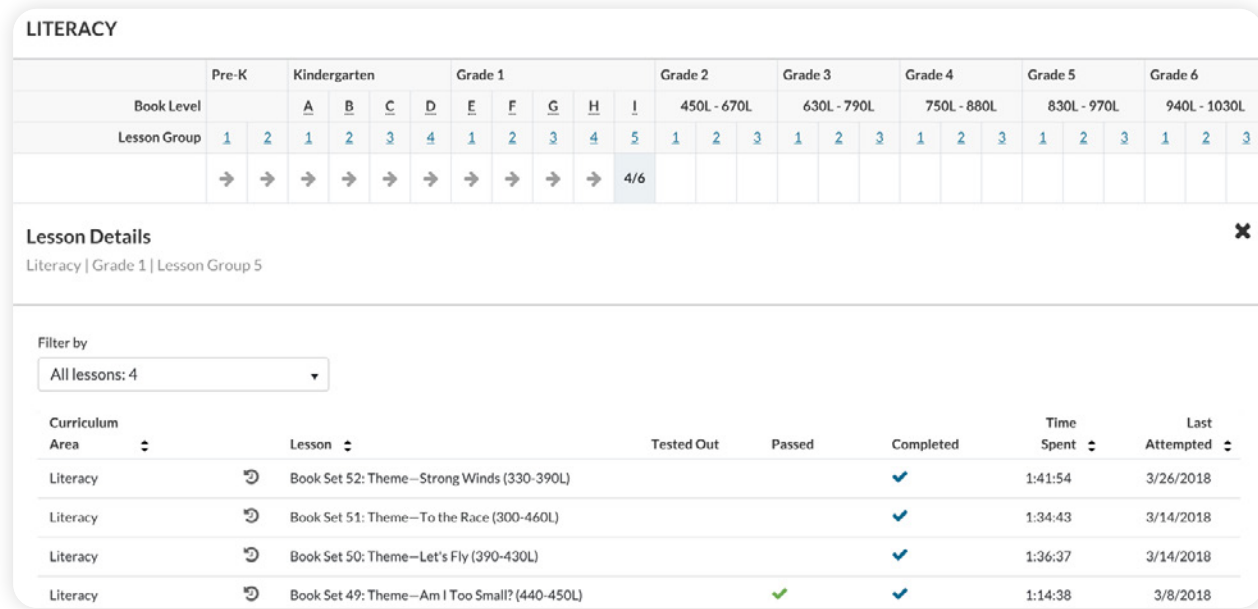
LITERACY

| | Pre-K | | Kindergarten | | | | Grade 1 | | | | | Grade 2 | | | Grade 3 | | | Grade 4 | | | Grade 5 | | | Grade 6 | | |
|---|---|---|---|---|---|---|---|---|---|---|---|---|---|---|---|---|---|---|---|---|---|---|---|---|---|---|
| Book Level | | | A | B | C | D | E | F | G | H | I | 450L - 670L | | | 630L - 790L | | | 750L - 880L | | | 830L - 970L | | | 940L - 1030L | | |
| Lesson Group | 1 | 2 | 1 | 2 | 3 | 4 | 1 | 2 | 3 | 4 | 5 | 1 | 2 | 3 | 1 | 2 | 3 | 1 | 2 | 3 | 1 | 2 | 3 | 1 | 2 | 3 |
| | → | → | → | → | → | → | → | → | → | → | 4/6 | | | | | | | | | | | | | | | |

Lesson Details
Literacy | Grade 1 | Lesson Group 5

Filter by
All lessons: 4

| Curriculum Area | | Lesson | Tested Out | Passed | Completed | Time Spent | Last Attempted |
|---|---|---|---|---|---|---|---|
| Literacy | | Book Set 52: Theme—Strong Winds (330-390L) | | | ✓ | 1:41:54 | 3/26/2018 |
| Literacy | | Book Set 51: Theme—To the Race (300-460L) | | | ✓ | 1:34:43 | 3/14/2018 |
| Literacy | | Book Set 50: Theme—Let's Fly (390-430L) | | | ✓ | 1:36:37 | 3/14/2018 |
| Literacy | | Book Set 49: Theme—Am I Too Small? (440-450L) | | ✓ | ✓ | 1:14:38 | 3/8/2018 |